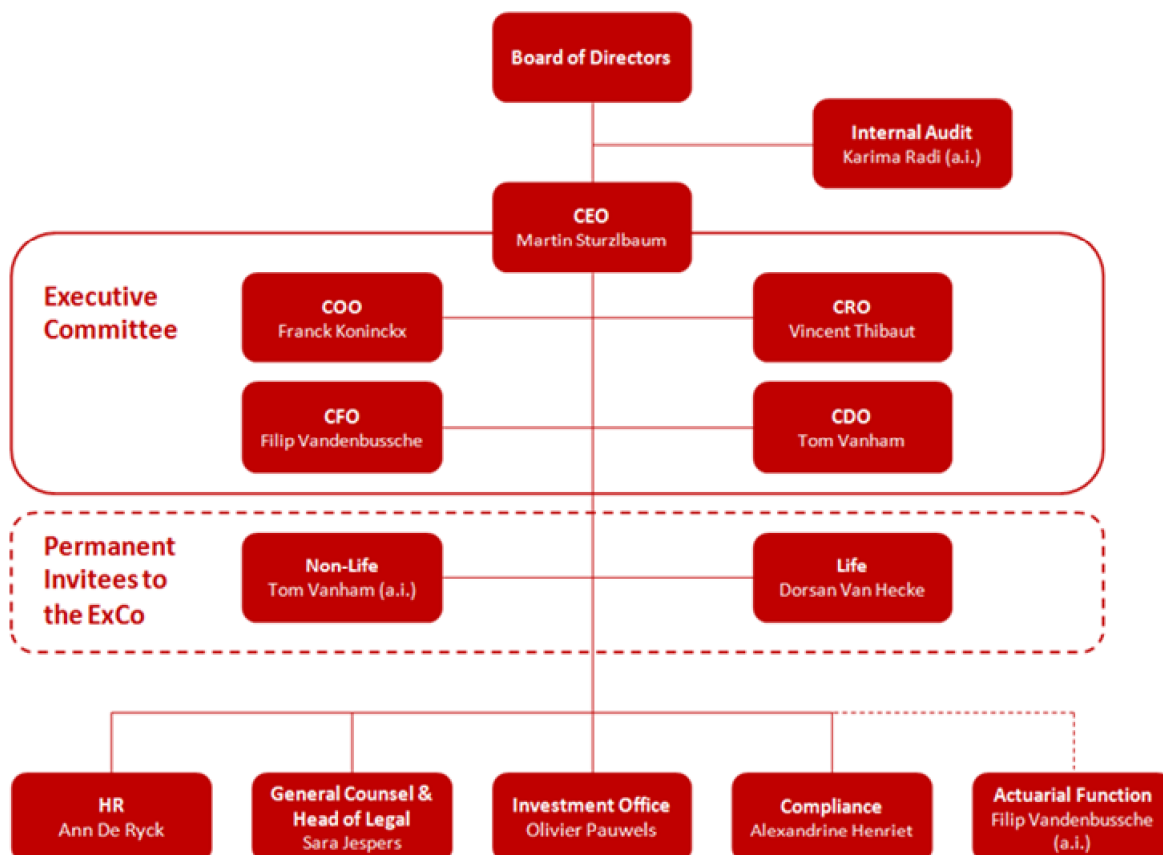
Board of Directors

Internal Audit
Karima Radi (a.i.)

CEO
Martin Sturzlbaum

Executive Committee

COO
Franck Koninckx

CRO
Vincent Thibaut

CFO
Filip Vandenbussche

CDO
Tom Vanham

Permanent Invitees to the ExCo

Non-Life
Tom Vanham (a.i.)

Life
Dorsan Van Hecke

HR
Ann De Ryck

General Counsel & Head of Legal
Sara Jespers

Investment Office
Olivier Pauwels

Compliance
Alexandrine Henriet

Actuarial Function
Filip Vandenbussche (a.i.)